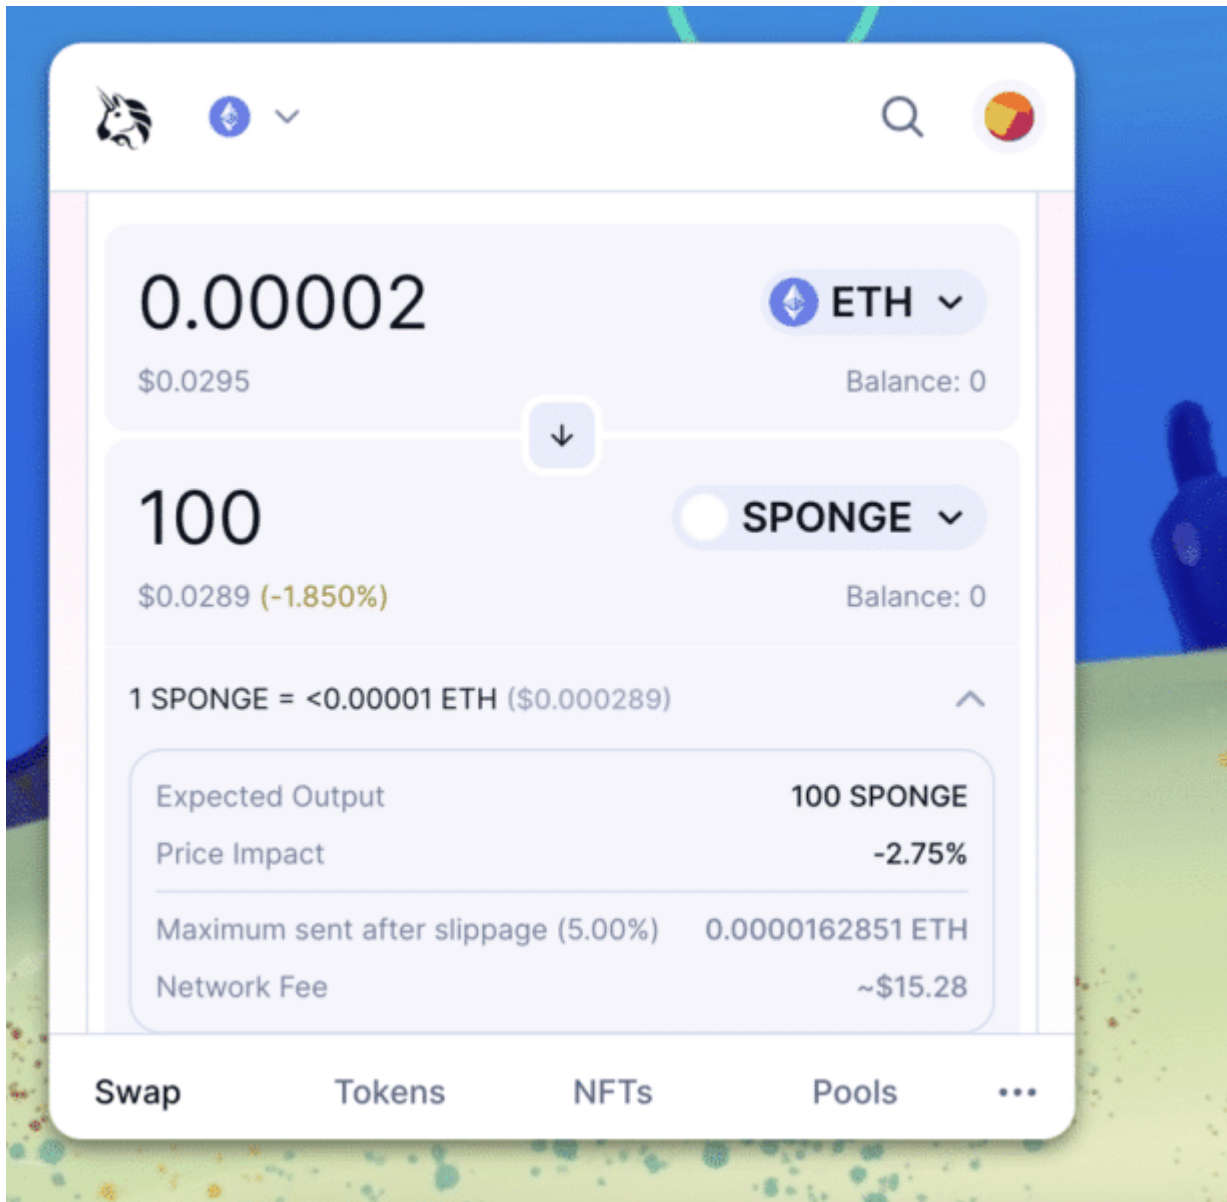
0.00002
ETH
$0.0295
Balance: 0

100
SPONGE
$0.0289 (-1.850%)
Balance: 0

1 SPONGE = <0.00001 ETH ($0.000289)

| | |
|---|---|
| Expected Output | 100 SPONGE |
| Price Impact | -2.75% |
| Maximum sent after slippage (5.00%) | 0.0000162851 ETH |
| Network Fee | ~$15.28 |

Swap Tokens NFTs Pools •••